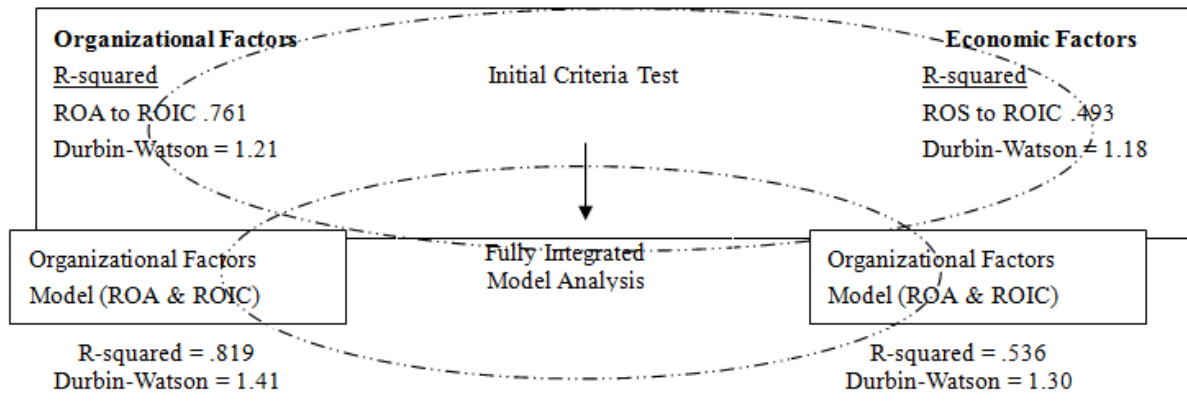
Organizational Factors

R-squared

ROA to ROIC .761

Durbin-Watson = 1.21

Initial Criteria Test

Economic Factors

R-squared

ROS to ROIC .493

Durbin-Watson = 1.18

Organizational Factors Model (ROA & ROIC)

Fully Integrated Model Analysis

Organizational Factors Model (ROA & ROIC)

R-squared = .819
Durbin-Watson = 1.41

R-squared = .536
Durbin-Watson = 1.30